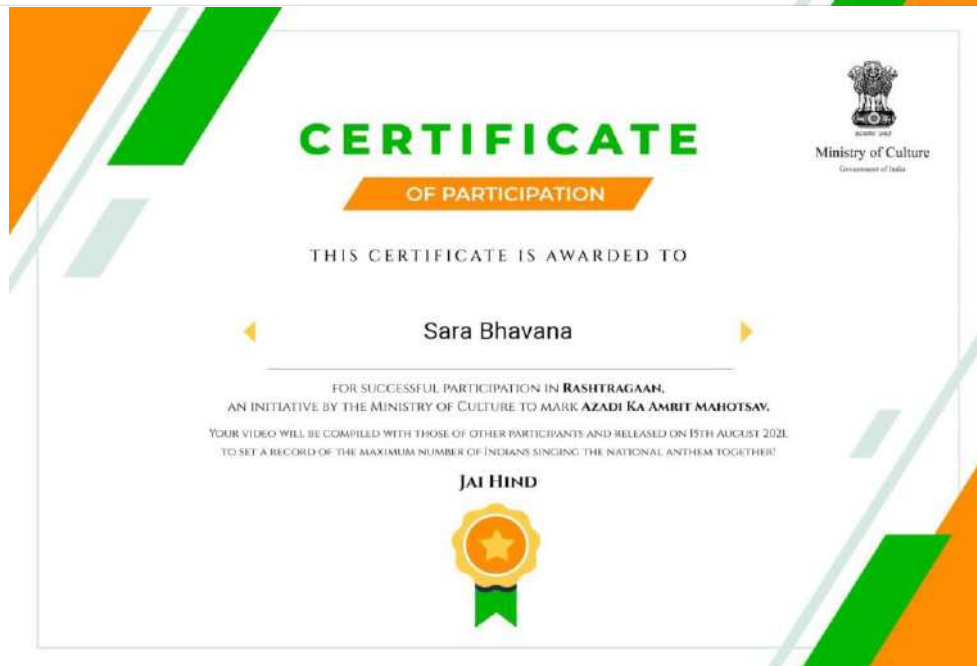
CERTIFICATE

OF PARTICIPATION

सत्यमेव जयते

Ministry of Culture
Government of India

THIS CERTIFICATE IS AWARDED TO

Sara Bhavana

FOR SUCCESSFUL PARTICIPATION IN RASHTRAGAAN,
AN INITIATIVE BY THE MINISTRY OF CULTURE TO MARK AZADI KA AMRIT MAHOTSAV.

YOUR VIDEO WILL BE COMPILED WITH THOSE OF OTHER PARTICIPANTS AND RELEASED ON 15TH AUGUST 2021
TO SET A RECORD OF THE MAXIMUM NUMBER OF INDIANS SINGING THE NATIONAL ANTHEM TOGETHER!

JAI HIND